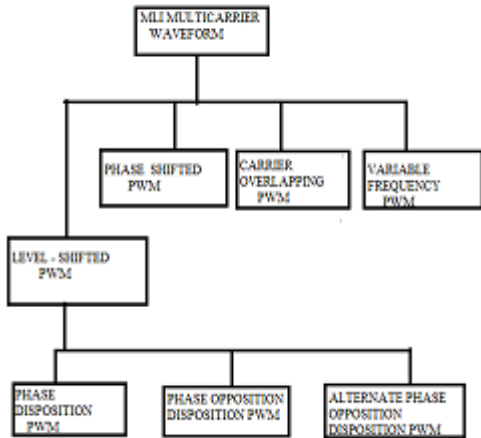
MLI MULTICARRIER WAVEFORM

PHASE SHIFTED PWM

CARRIER OVERLAPPING PWM

VARIABLE FREQUENCY PWM

LEVEL - SHIFTED PWM

PHASE DISPOSITION PWM

PHASE OPPOSITION DISPOSITION PWM

ALTERNATE PHASE OPPOSITION DISPOSITION PWM